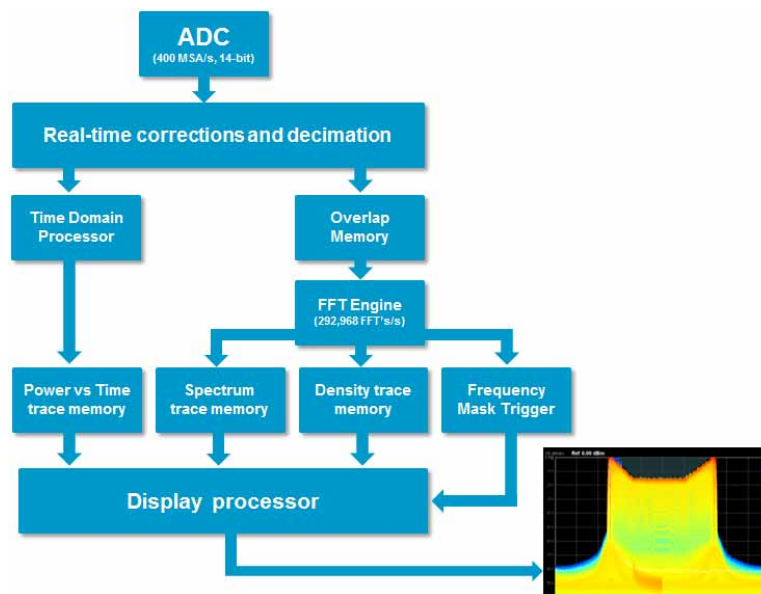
ADC
(400 MSA/s, 14-bit)

Real-time corrections and decimation

Time Domain Processor

Overlap Memory

FFT Engine
(292,968 FFT's/s)

Power vs Time trace memory

Spectrum trace memory

Density trace memory

Frequency Mask Trigger

Display processor

Ref 4.00 dBm